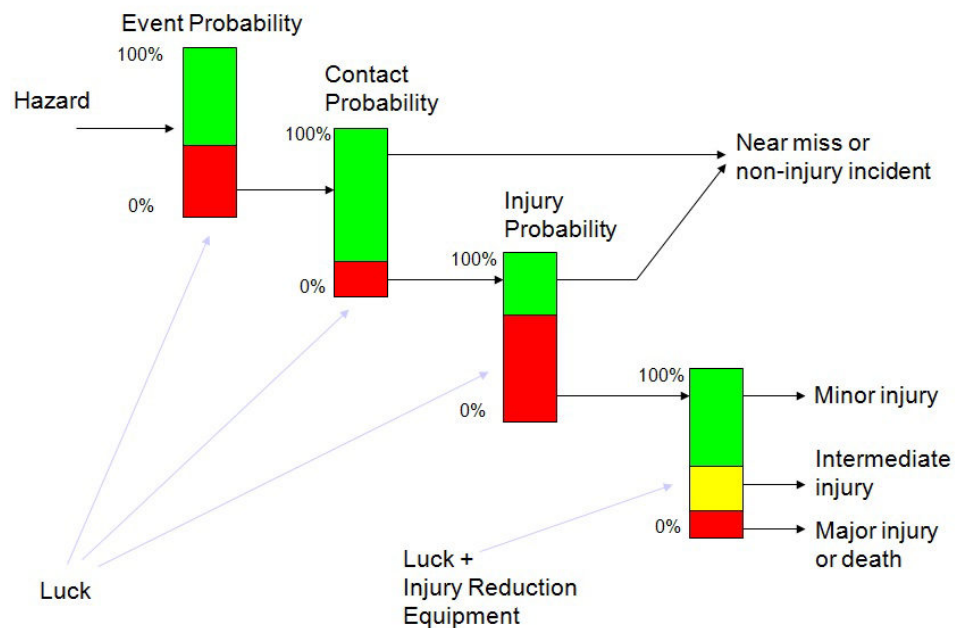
Event Probability
100%
0%
Hazard
Contact Probability
100%
0%
Near miss or non-injury incident
Injury Probability
100%
0%
100%
0%
Minor injury
Intermediate injury
Major injury or death
Luck
Luck + Injury Reduction Equipment